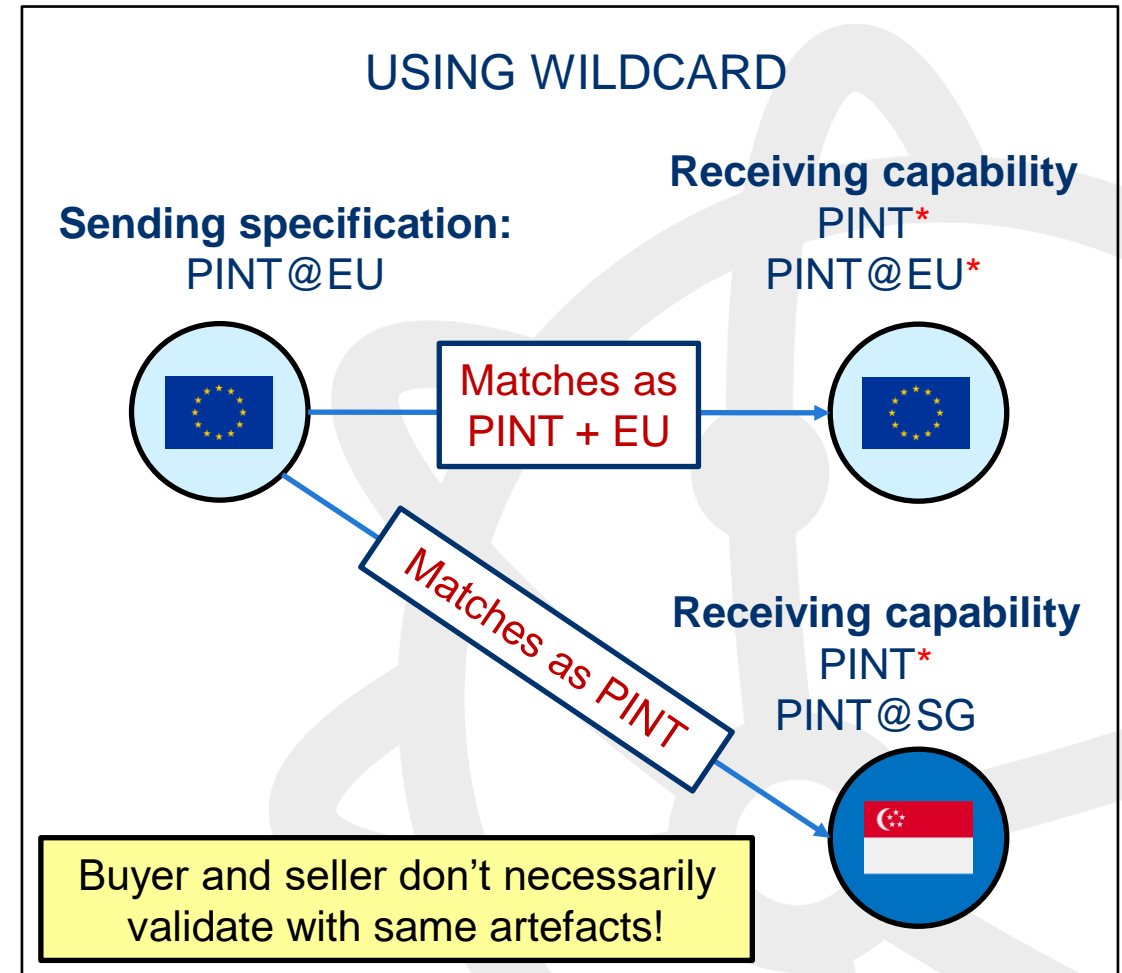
USING WILDCARD

Receiving capability
PINT*
PINT@EU*

Sending specification:
PINT@EU

Matches as PINT + EU

Matches as PINT

Receiving capability
PINT*
PINT@SG

Buyer and seller don’t necessarily validate with same artefacts!